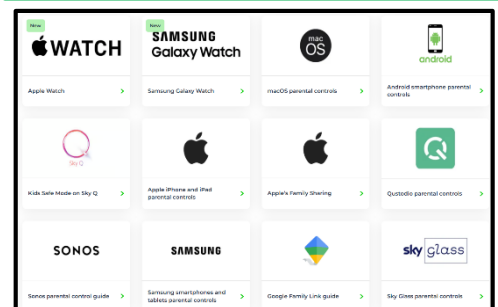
New
WATCH
Apple Watch

New
SAMSUNG
Galaxy Watch
Samsung Galaxy Watch

mac OS
macOS parental controls

android
Android smartphone parental controls

Sky Q
Kids Safe Mode on Sky Q

Apple iPhone and iPad parental controls

Apple's Family Sharing

Qustodio parental controls

SONOS
Sonos parental control guide

SAMSUNG
Samsung smartphones and tablets parental controls

Google Family Link guide

sky glass
Sky Glass parental controls